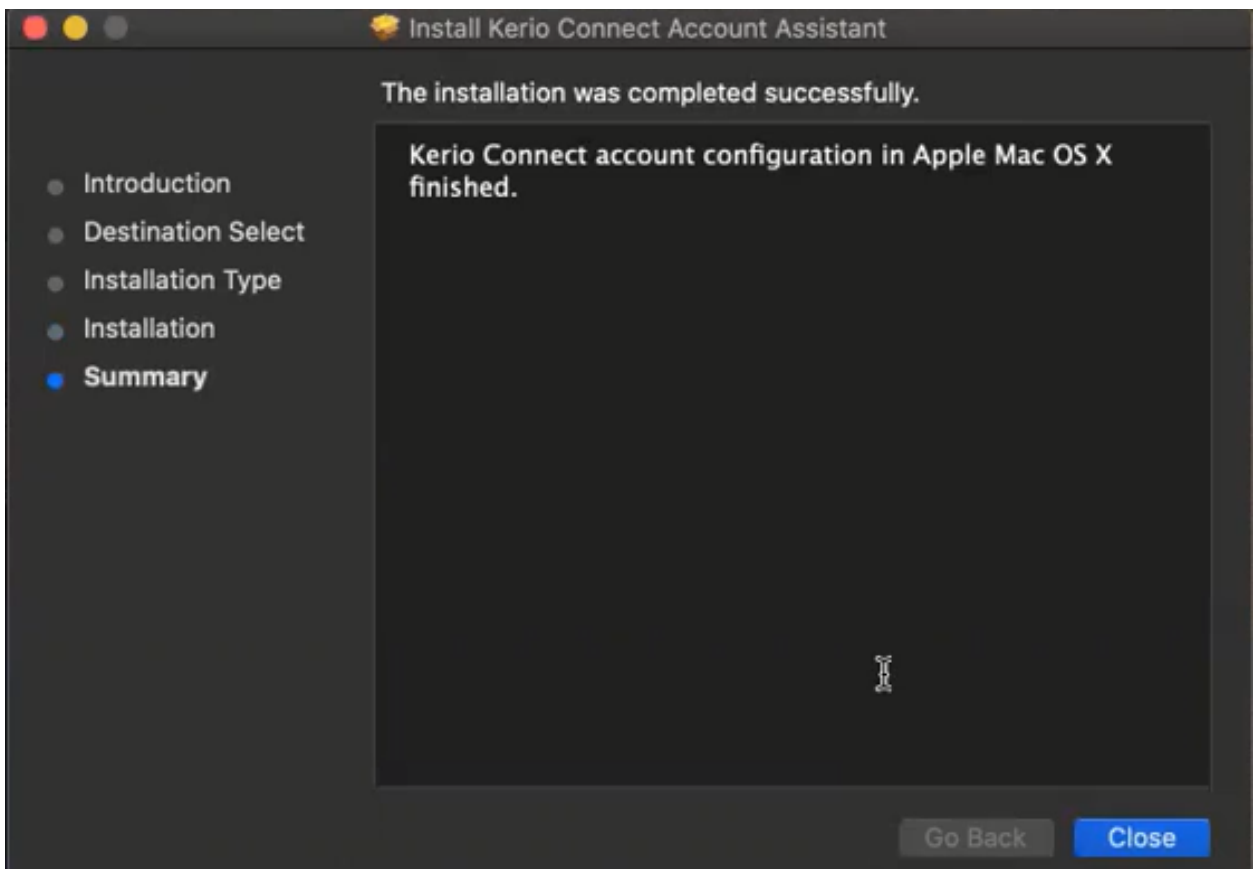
Install Kerio Connect Account Assistant

The installation was completed successfully.

Introduction
Destination Select
Installation Type
Installation
Summary

Kerio Connect account configuration in Apple Mac OS X finished.

Go Back
Close